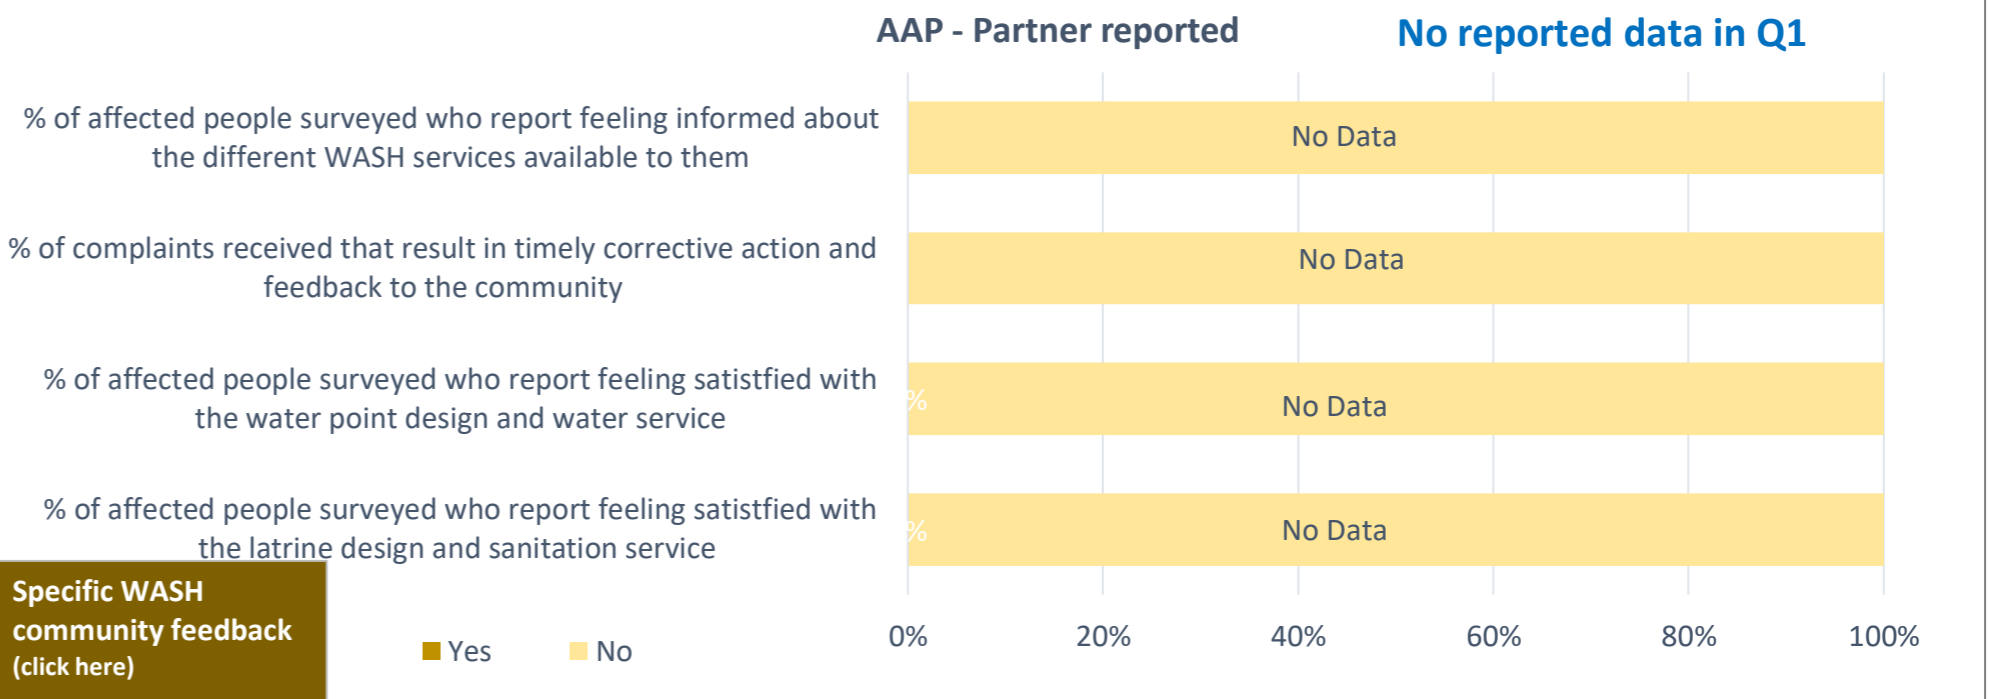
AAP - Partner reported

No reported data in Q1

% of affected people surveyed who report feeling informed about the different WASH services available to them

No Data

% of complaints received that result in timely corrective action and feedback to the community

No Data

% of affected people surveyed who report feeling satistfied with the water point design and water service

%

No Data

% of affected people surveyed who report feeling satistfied with the latrine design and sanitation service

%

No Data

0%
20%
40%
60%
80%
100%

Yes
No

Specific WASH community feedback (click here)